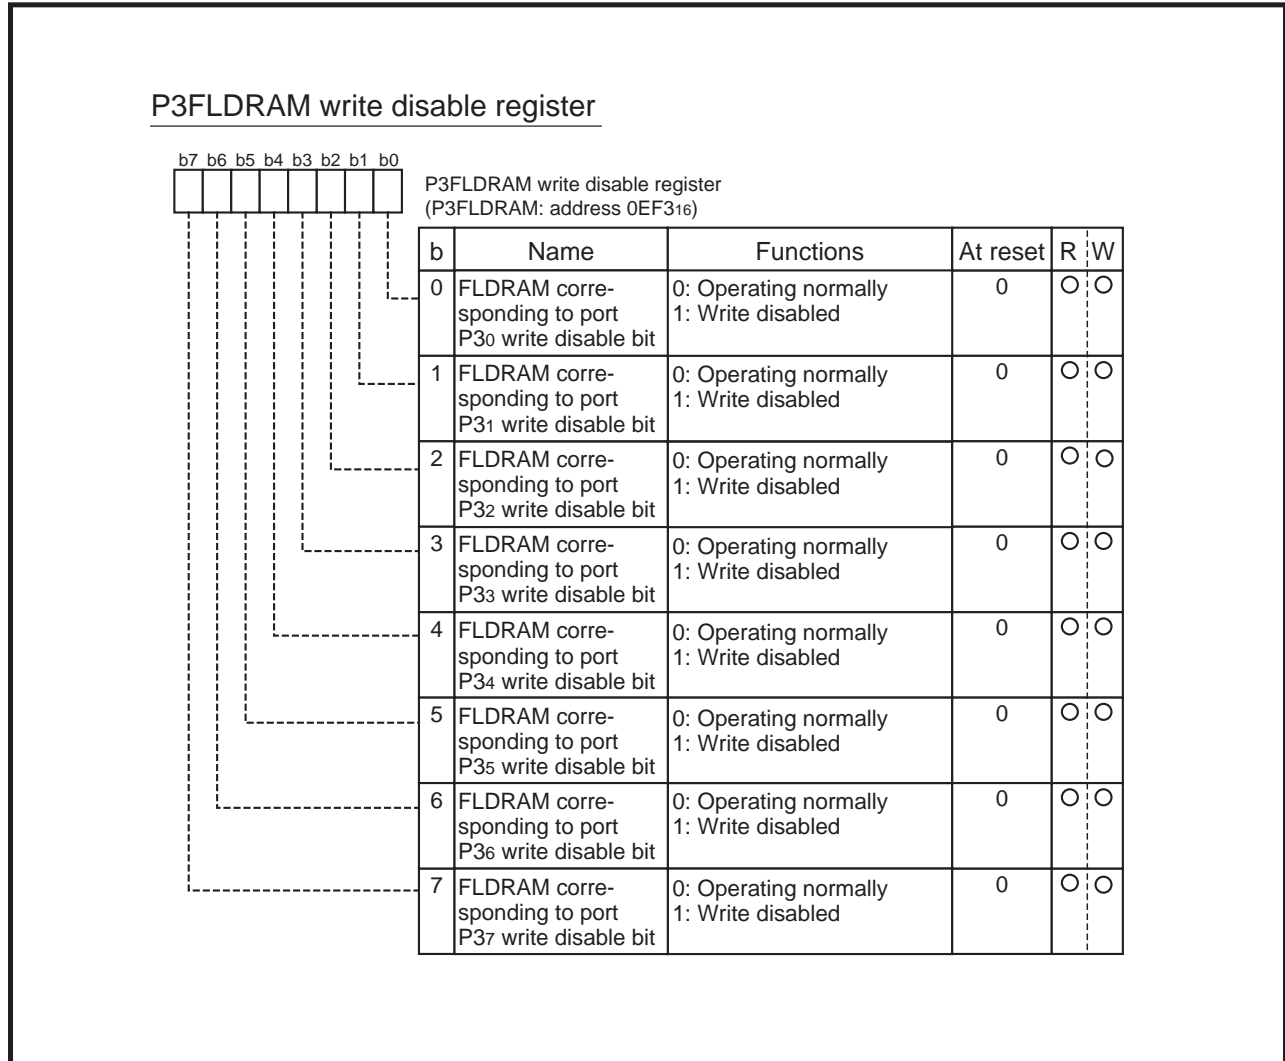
P3FLDRAM write disable register

b7 b6 b5 b4 b3 b2 b1 b0

P3FLDRAM write disable register
(P3FLDRAM: address $0EF3_{16}$)

| b | Name | Functions | At reset | R | W |
|---|---|---|---|---|---|
| 0 | FLDRAM corresponding to port $P3_0$ write disable bit | 0: Operating normally<br>1: Write disabled | 0 | O | O |
| 1 | FLDRAM corresponding to port $P3_1$ write disable bit | 0: Operating normally<br>1: Write disabled | 0 | O | O |
| 2 | FLDRAM corresponding to port $P3_2$ write disable bit | 0: Operating normally<br>1: Write disabled | 0 | O | O |
| 3 | FLDRAM corresponding to port $P3_3$ write disable bit | 0: Operating normally<br>1: Write disabled | 0 | O | O |
| 4 | FLDRAM corresponding to port $P3_4$ write disable bit | 0: Operating normally<br>1: Write disabled | 0 | O | O |
| 5 | FLDRAM corresponding to port $P3_5$ write disable bit | 0: Operating normally<br>1: Write disabled | 0 | O | O |
| 6 | FLDRAM corresponding to port $P3_6$ write disable bit | 0: Operating normally<br>1: Write disabled | 0 | O | O |
| 7 | FLDRAM corresponding to port $P3_7$ write disable bit | 0: Operating normally<br>1: Write disabled | 0 | O | O |